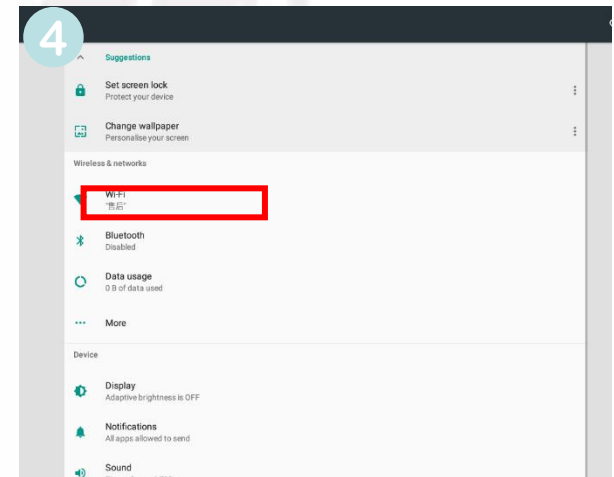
4

Suggestions

Set screen lock
Protect your device

Change wallpaper
Personalise your screen

Wireless & networks

Wi-Fi
"書店"

Bluetooth
Disabled

Data usage
0 B of data used

More

Device

Display
Adaptive brightness is OFF

Notifications
All apps allowed to send

Sound
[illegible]